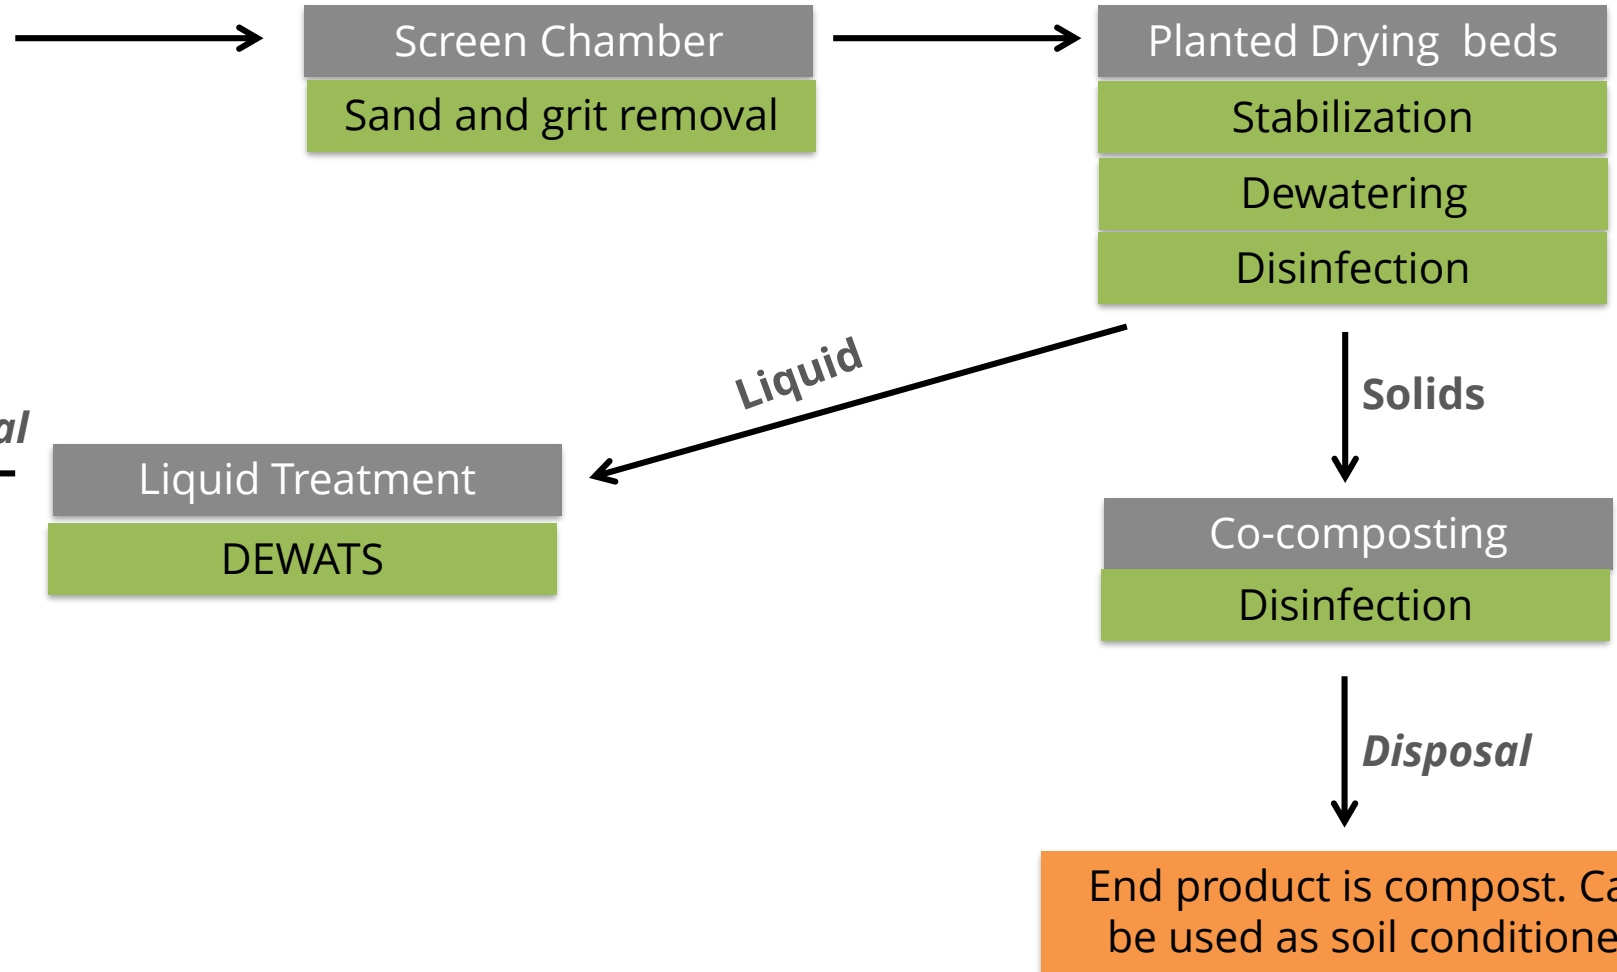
Screen Chamber

Sand and grit removal

Planted Drying beds

Stabilization

Dewatering

Disinfection

Liquid

Solids

al

Liquid Treatment

DEWATS

Co-composting

Disinfection

Disposal

End product is compost. Ca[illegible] be used as soil conditione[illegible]